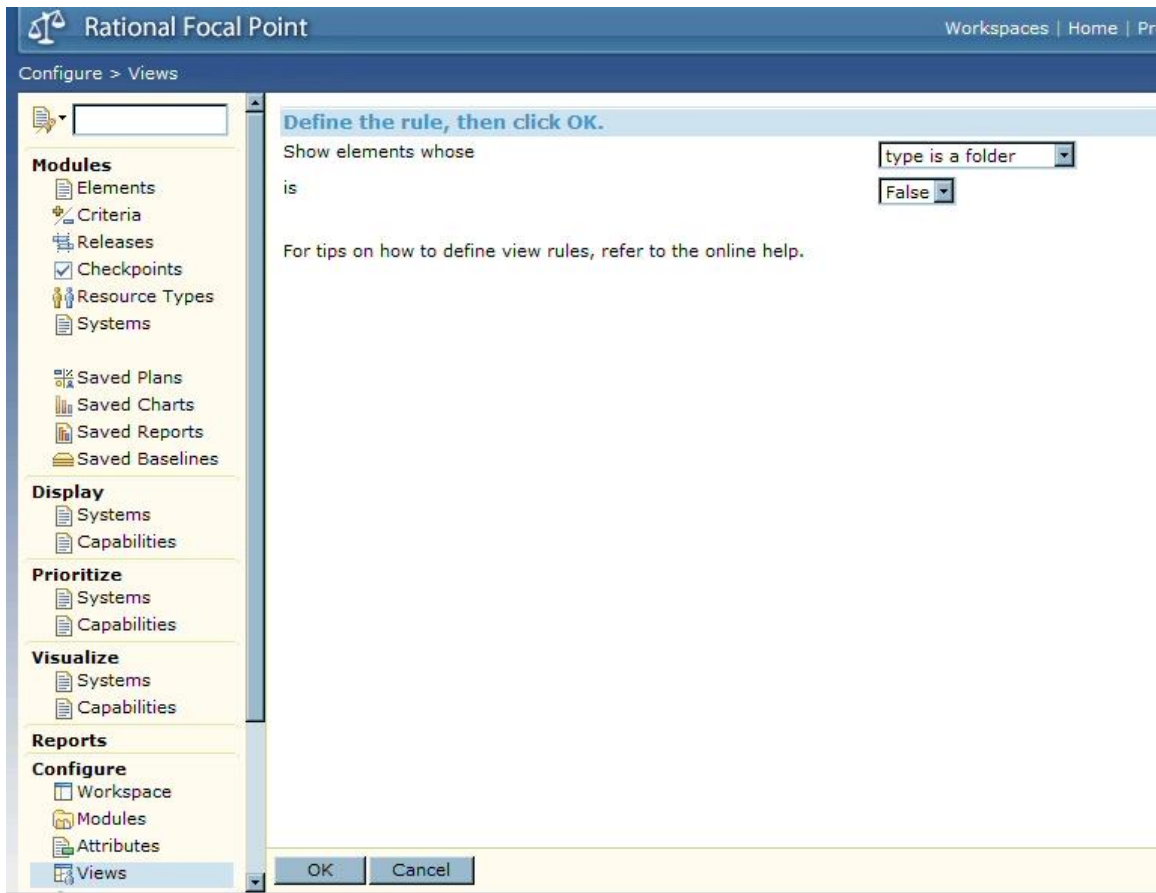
Rational Focal Point

Workspaces | Home | Pr

Configure > Views

Modules
Elements
Criteria
Releases
Checkpoints
Resource Types
Systems

Saved Plans
Saved Charts
Saved Reports
Saved Baselines

Display
Systems
Capabilities

Prioritize
Systems
Capabilities

Visualize
Systems
Capabilities

Reports

Configure
Workspace
Modules
Attributes
Views

Define the rule, then click OK.

Show elements whose

type is a folder

is

False

For tips on how to define view rules, refer to the online help.

OK

Cancel